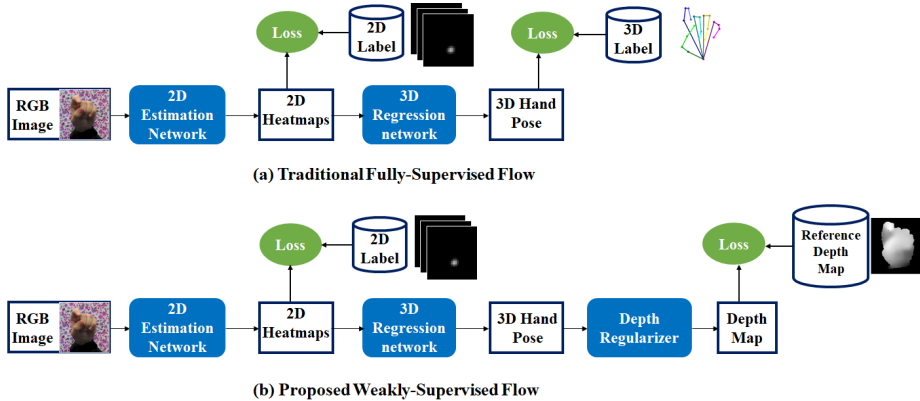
Loss

2D Label

Loss

3D Label

RGB Image

2D Estimation Network

2D Heatmaps

3D Regression network

3D Hand Pose

(a) Traditional Fully-Supervised Flow

Loss

2D Label

Loss

Reference Depth Map

RGB Image

2D Estimation Network

2D Heatmaps

3D Regression network

3D Hand Pose

Depth Regularizer

Depth Map

(b) Proposed Weakly-Supervised Flow